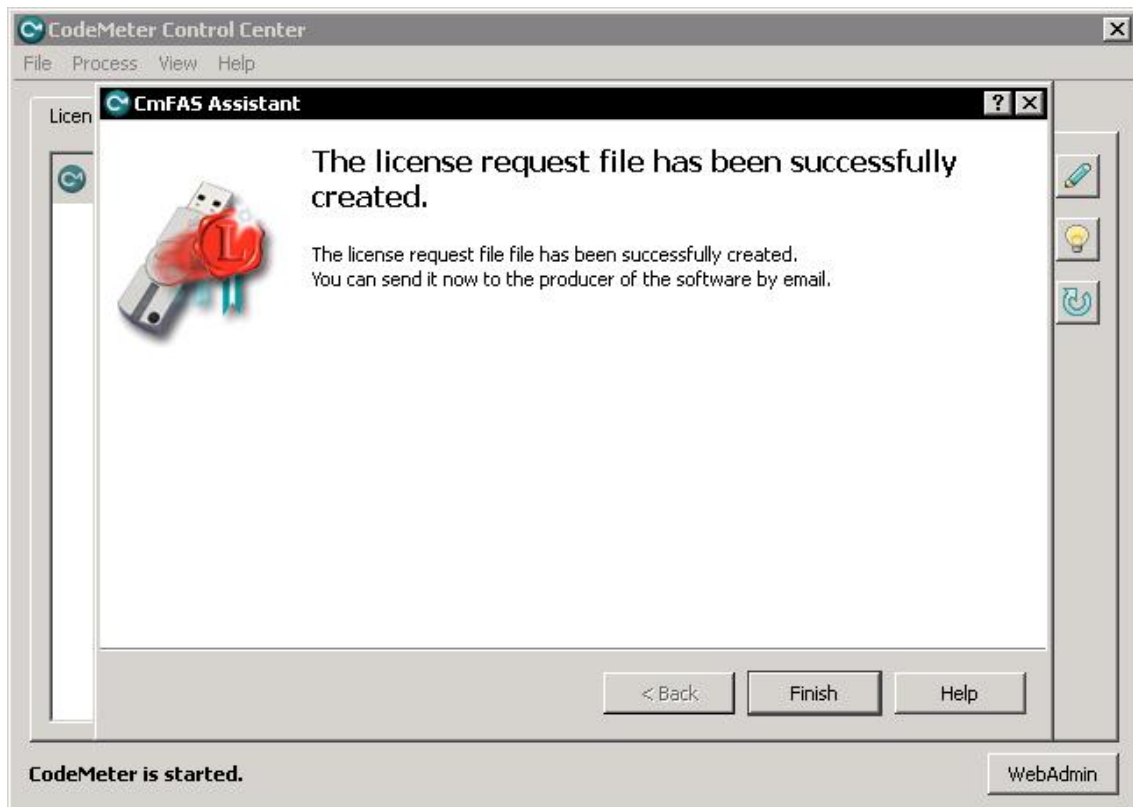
CodeMeter Control Center

File Process View Help

Licen

CmFAS Assistant

?

The license request file has been successfully created.

The license request file file has been successfully created.
You can send it now to the producer of the software by email.

< Back

Finish

Help

CodeMeter is started.

WebAdmin